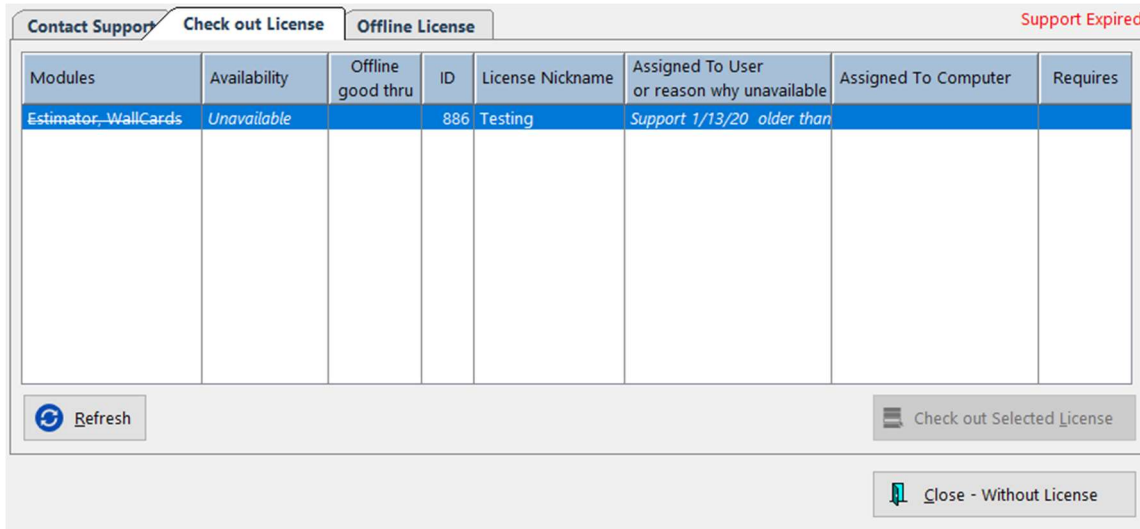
Contact Support | Check out License | Offline License

Support Expired

| Modules | Availability | Offline good thru | ID | License Nickname | Assigned To User or reason why unavailable | Assigned To Computer | Requires |
|---|---|---|---|---|---|---|---|
| ~~Estimator, WallCards~~ | Unavailable | | 886 | Testing | Support 1/13/20 older than | | |

Refresh

Check out Selected License

Close - Without License